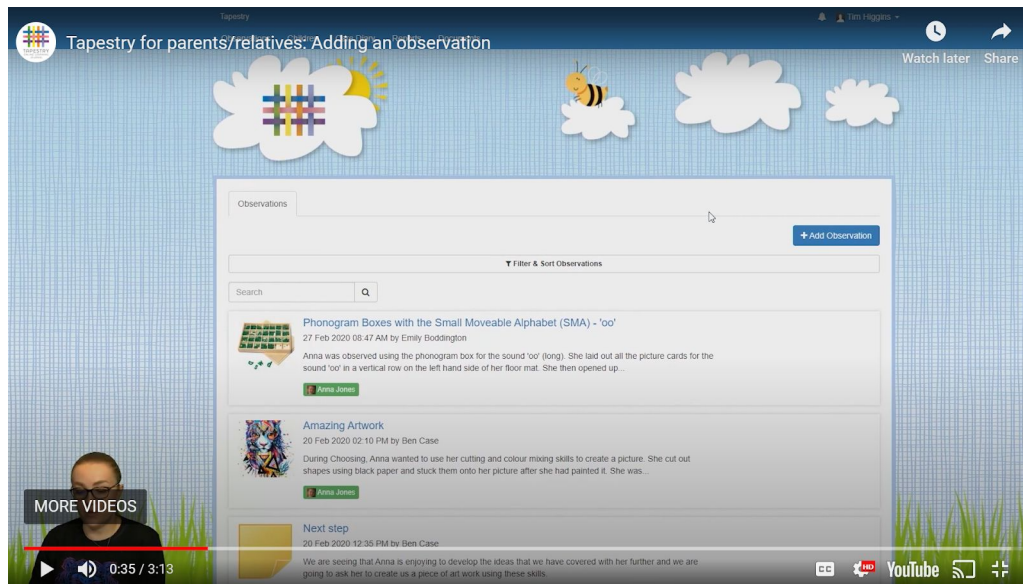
Tapestry for parents/relatives: Adding an observation

Watch later

Share

Tapestry

Tim Higgins

Observations

+ Add Observation

Filter & Sort Observations

Search

Phonogram Boxes with the Small Moveable Alphabet (SMA) - 'oo'

27 Feb 2020 08:47 AM by Emily Boddington

Anna was observed using the phonogram box for the sound 'oo' (long). She laid out all the picture cards for the sound 'oo' in a vertical row on the left hand side of her floor mat. She then opened up...

Anna Jones

Amazing Artwork

20 Feb 2020 02:10 PM by Ben Case

During Choosing, Anna wanted to use her cutting and colour mixing skills to create a picture. She cut out shapes using black paper and stuck them onto her picture after she had painted it. She was...

Anna Jones

Next step

20 Feb 2020 12:35 PM by Ben Case

We are seeing that Anna is enjoying to develop the ideas that we have covered with her further and we are going to ask her to create us a piece of art work using these skills.

MORE VIDEOS

0:35 / 3:13

YouTube